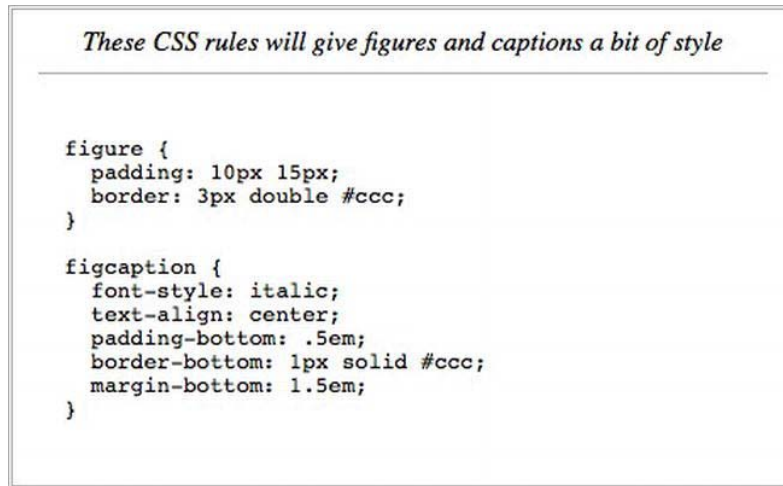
These CSS rules will give figures and captions a bit of style

figure {
  padding: 10px 15px;
  border: 3px double #ccc;
}

figcaption {
  font-style: italic;
  text-align: center;
  padding-bottom: .5em;
  border-bottom: 1px solid #ccc;
  margin-bottom: 1.5em;
}